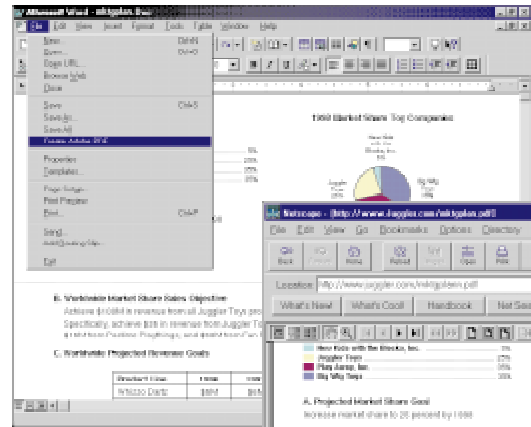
Microsoft Word - mktgplan.doc

File Edit View Insert Format Tools Table Window Help

New... Ctrl+N
Open... Ctrl+O
Open URL...
Browse Web
Close

Save Ctrl+S
Save As...
Save All
Create Adobe PDF

Properties
Templates...

Page Setup...
Print Preview
Print... Ctrl+P

Send...
Add Routing Slip...

Exit

1998 Market Share Toy Companies

New Kids with the Blocks, Inc.
5%

Juggler Toys
Big Wig Toys

5%
25%
25%
35%

B. Worldwide Market Share Sales Objective
Achieve $100M in revenue from all Juggler Toys pro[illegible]
Specifically, achieve $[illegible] in revenue from Juggler To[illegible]
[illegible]

C. Worldwide Projected Revenue Goals

| Product Line | 1998 | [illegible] |
|---|---|---|
| Whizzo Darts | $8M | $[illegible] |

Netscape - [http://www.juggler.com/mktgplan.pdf]

File Edit View Go Bookmarks Options Directory

Back Forward Home Reload Images Open Print

Location: http://www.juggler.com/mktgplan.pdf

What's New What's Cool Handbook Net Search

New Kids with the Blocks, Inc. 5%
Juggler Toys 25%
Play Jump, Inc. 25%
Big Wig Toys 35%

A. Projected Market Share Goal
Increase market share to 20 percent by 1998